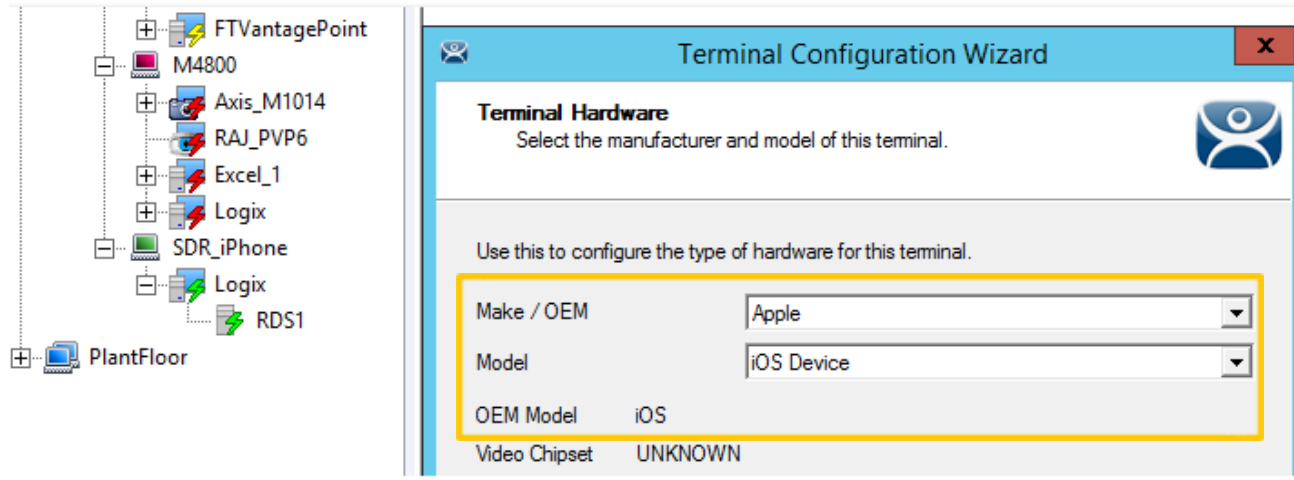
FTVantagePoint
M4800
Axis_M1014
RAJ_PVP6
Excel_1
Logix
SDR_iPhone
Logix
RDS1
PlantFloor

Terminal Configuration Wizard
X

Terminal Hardware
Select the manufacturer and model of this terminal.

Use this to configure the type of hardware for this terminal.

Make / OEM Apple
Model iOS Device
OEM Model iOS
Video Chipset UNKNOWN